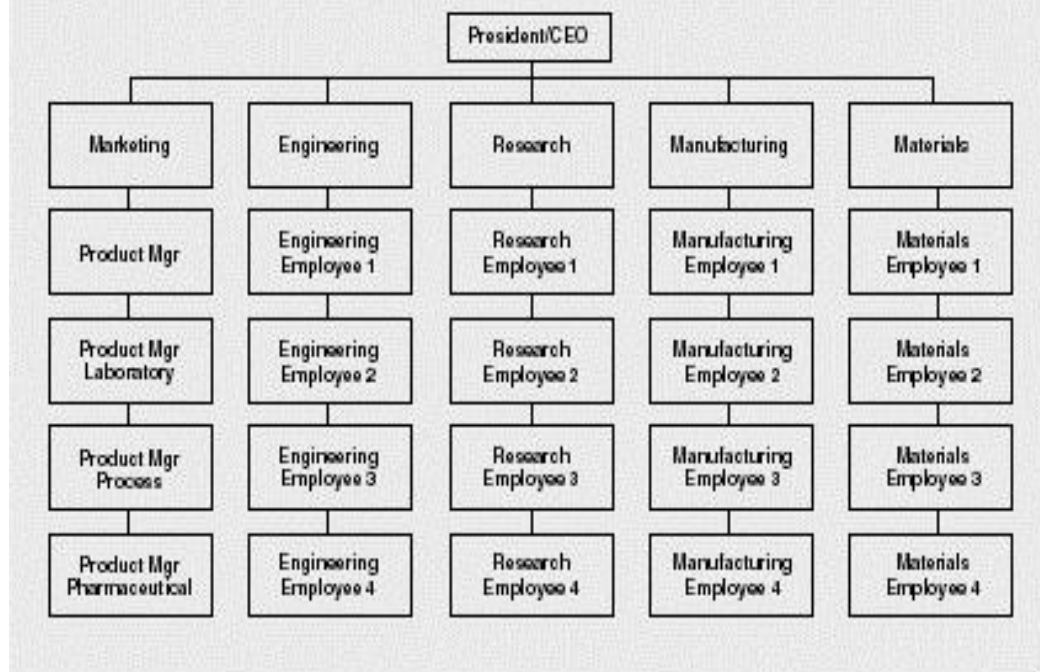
President/CEO

Marketing

Product Mgr

Product Mgr Laboratory

Product Mgr Process

Product Mgr Pharmaceutical

Engineering

Engineering Employee 1

Engineering Employee 2

Engineering Employee 3

Engineering Employee 4

Research

Research Employee 1

Research Employee 2

Research Employee 3

Research Employee 4

Manufacturing

Manufacturing Employee 1

Manufacturing Employee 2

Manufacturing Employee 3

Manufacturing Employee 4

Materials

Materials Employee 1

Materials Employee 2

Materials Employee 3

Materials Employee 4